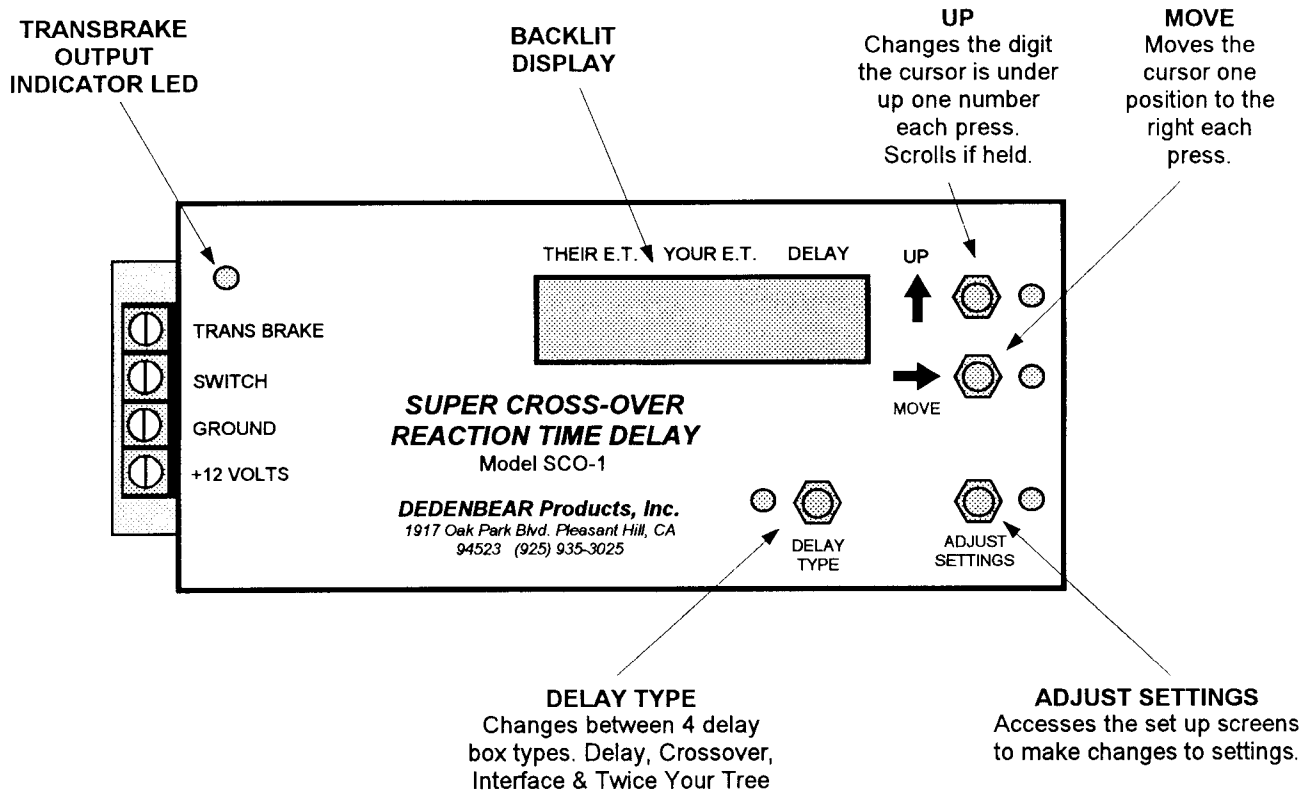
TRANSBRAKE OUTPUT INDICATOR LED

BACKLIT DISPLAY

UP
Changes the digit the cursor is under up one number each press. Scrolls if held.

MOVE
Moves the cursor one position to the right each press.

THEIR E.T. YOUR E.T. DELAY

UP

TRANS BRAKE

SWITCH

GROUND

+12 VOLTS

MOVE

SUPER CROSS-OVER
REACTION TIME DELAY
Model SCO-1

DEDENBEAR Products, Inc.
1917 Oak Park Blvd. Pleasant Hill, CA 94523 (925) 935-3025

DELAY TYPE

ADJUST SETTINGS

DELAY TYPE
Changes between 4 delay box types. Delay, Crossover, Interface & Twice Your Tree

ADJUST SETTINGS
Accesses the set up screens to make changes to settings.